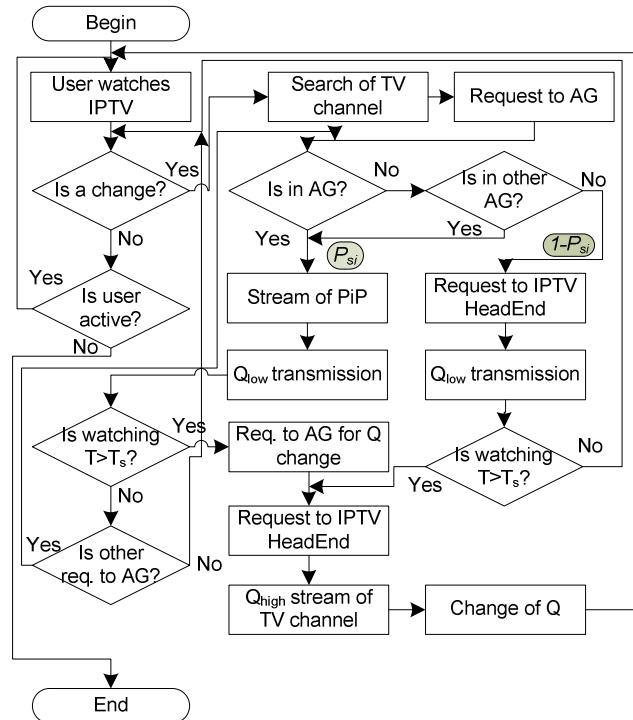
Begin

User watches IPTV

Search of TV channel

Request to AG

Yes

Is a change?

No

Is in AG?

Is in other AG?

No

Yes

No

Yes

$P_{si}$

$1-P_{si}$

Yes

Is user active?

Stream of PiP

Request to IPTV HeadEnd

No

$Q_{low}$ transmission

$Q_{low}$ transmission

Is watching $T>T_s$?

Yes

Req. to AG for Q change

No

Is watching $T>T_s$?

No

Yes

Request to IPTV HeadEnd

Yes

Is other req. to AG?

No

$Q_{high}$ stream of TV channel

Change of Q

End